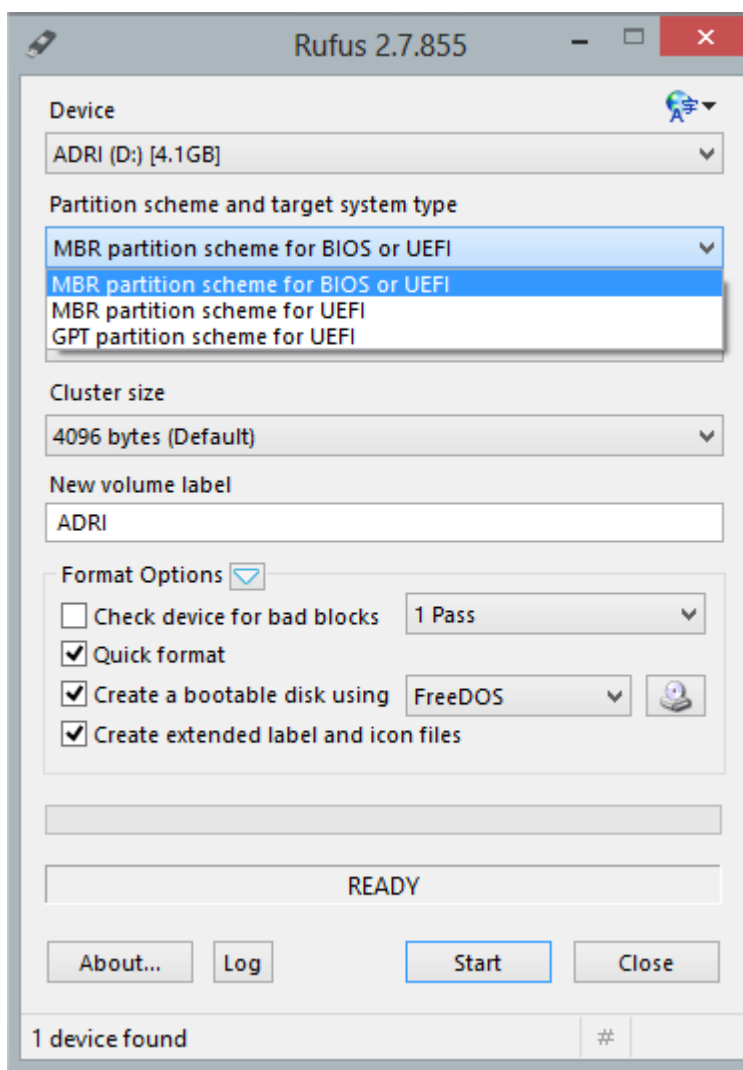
Rufus 2.7.855

Device

ADRI (D:) [4.1GB]

Partition scheme and target system type

MBR partition scheme for BIOS or UEFI

MBR partition scheme for BIOS or UEFI
MBR partition scheme for UEFI
GPT partition scheme for UEFI

Cluster size

4096 bytes (Default)

New volume label

ADRI

Format Options

Check device for bad blocks

1 Pass

Quick format

Create a bootable disk using

FreeDOS

Create extended label and icon files

READY

About...

Log

Start

Close

1 device found

#